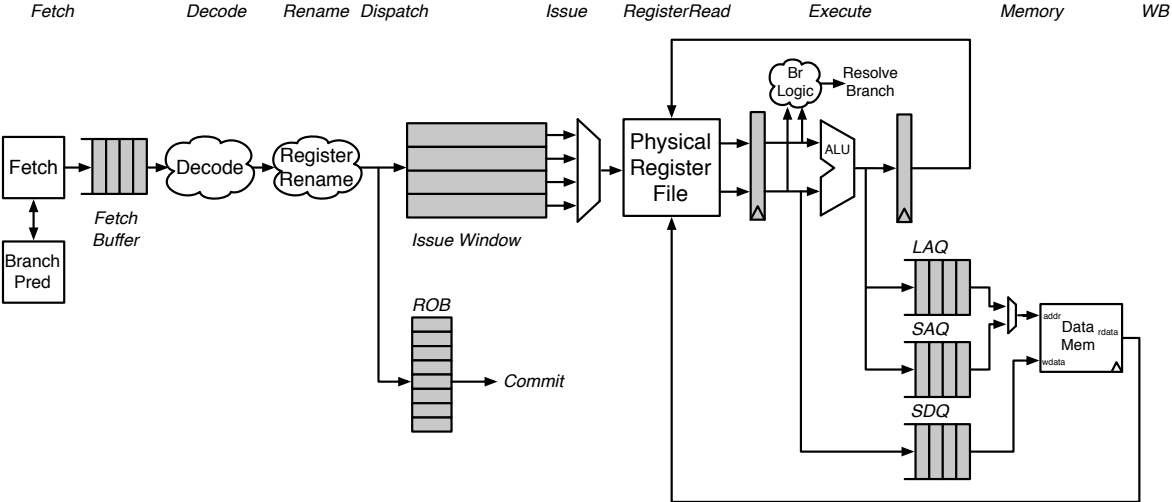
Fetch Decode Rename Dispatch Issue RegisterRead Execute Memory WB

Br Logic

Resolve Branch

Fetch

Fetch Buffer

Decode

Register Rename

Physical Register File

ALU

Branch Pred

Issue Window

LAQ

SAQ

SDQ

addr

Data Mem

rdata

wdata

ROB

Commit